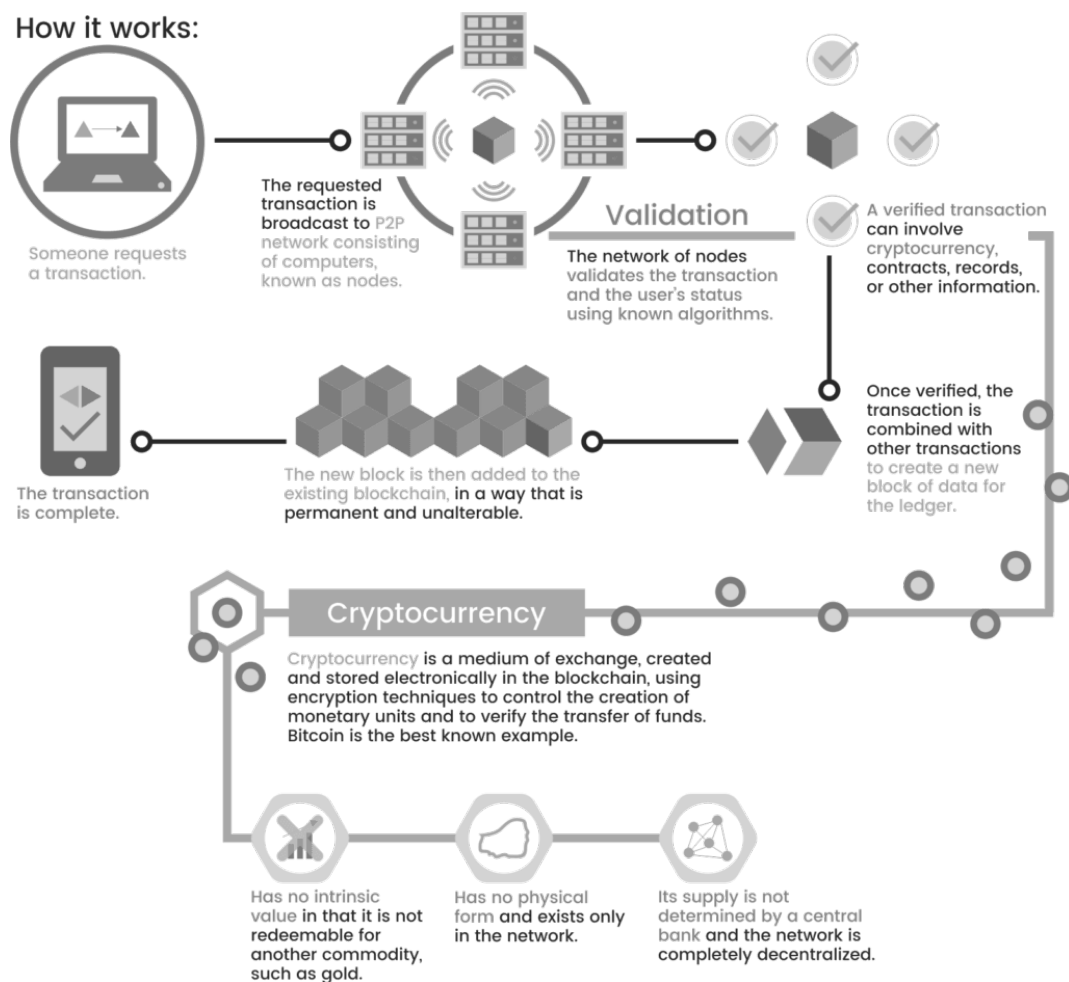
How it works:

Someone requests a transaction.

The requested transaction is broadcast to P2P network consisting of computers, known as nodes.

Validation

The network of nodes validates the transaction and the user's status using known algorithms.

A verified transaction can involve cryptocurrency, contracts, records, or other information.

Once verified, the transaction is combined with other transactions to create a new block of data for the ledger.

The new block is then added to the existing blockchain, in a way that is permanent and unalterable.

The transaction is complete.

Cryptocurrency

Cryptocurrency is a medium of exchange, created and stored electronically in the blockchain, using encryption techniques to control the creation of monetary units and to verify the transfer of funds. Bitcoin is the best known example.

Has no intrinsic value in that it is not redeemable for another commodity, such as gold.

Has no physical form and exists only in the network.

Its supply is not determined by a central bank and the network is completely decentralized.